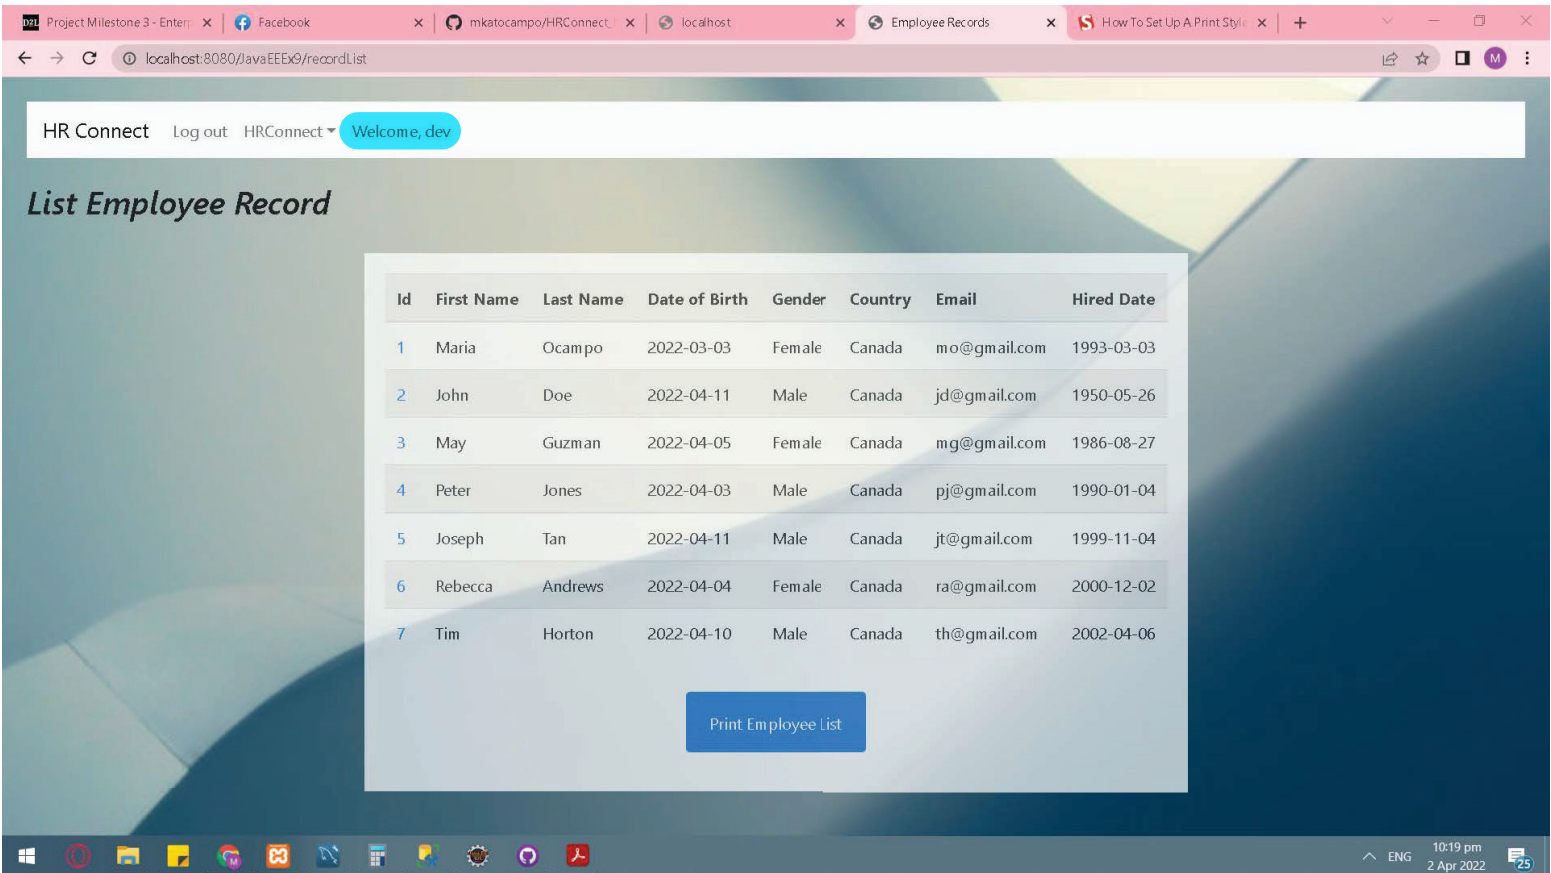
D2L Project Milestone 3 - Enterp × | Facebook × | mkatocampo/HRConnect_ × | localhost × | Employee Records × | How To Set Up A Print Styl × | +

localhost:8080/JavaEEEx9/recordList

M

HR Connect Log out HRConnect ▾ Welcome, dev

List Employee Record

| Id | First Name | Last Name | Date of Birth | Gender | Country | Email | Hired Date |
|---|---|---|---|---|---|---|---|
| 1 | Maria | Ocampo | 2022-03-03 | Female | Canada | mo@gmail.com | 1993-03-03 |
| 2 | John | Doe | 2022-04-11 | Male | Canada | jd@gmail.com | 1950-05-26 |
| 3 | May | Guzman | 2022-04-05 | Female | Canada | mg@gmail.com | 1986-08-27 |
| 4 | Peter | Jones | 2022-04-03 | Male | Canada | pj@gmail.com | 1990-01-04 |
| 5 | Joseph | Tan | 2022-04-11 | Male | Canada | jt@gmail.com | 1999-11-04 |
| 6 | Rebecca | Andrews | 2022-04-04 | Female | Canada | ra@gmail.com | 2000-12-02 |
| 7 | Tim | Horton | 2022-04-10 | Male | Canada | th@gmail.com | 2002-04-06 |

Print Employee List

ENG 10:19 pm 2 Apr 2022 25